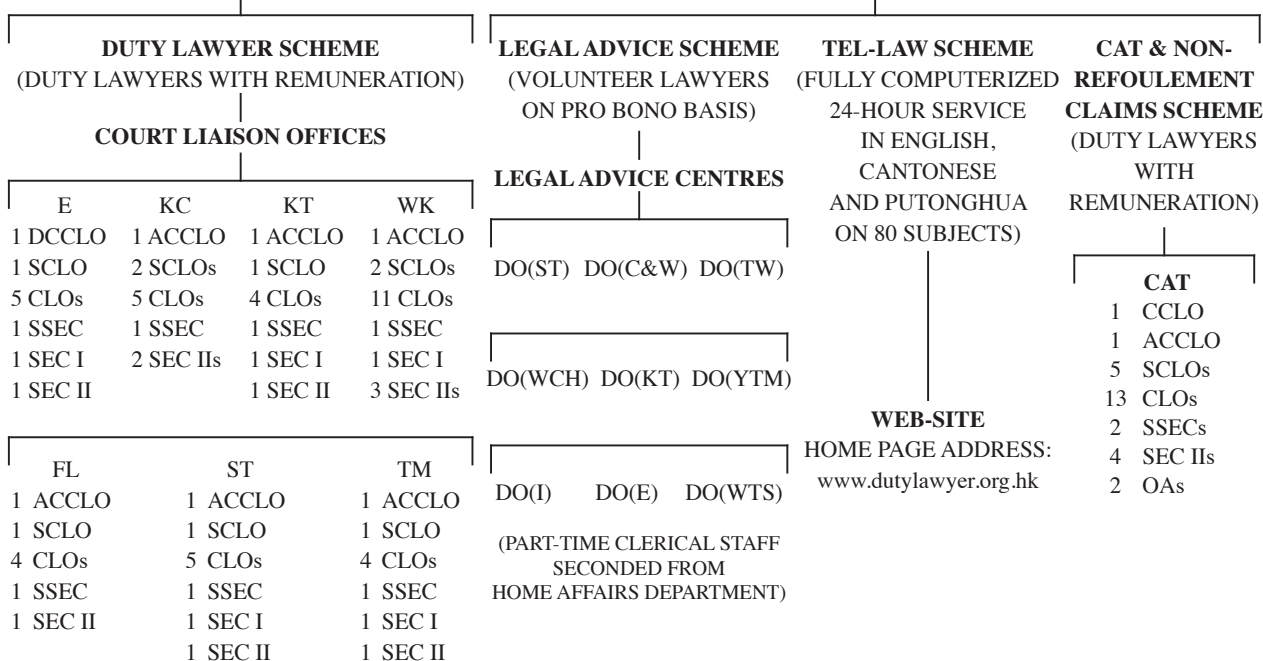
**DUTY LAWYER SCHEME**
(DUTY LAWYERS WITH REMUNERATION)

**COURT LIAISON OFFICES**

| E | KC | KT | WK |
|---|---|---|---|
| 1 DCCLO | 1 ACCLO | 1 ACCLO | 1 ACCLO |
| 1 SCLO | 2 SCLOs | 1 SCLO | 2 SCLOs |
| 5 CLOs | 5 CLOs | 4 CLOs | 11 CLOs |
| 1 SSEC | 1 SSEC | 1 SSEC | 1 SSEC |
| 1 SEC I | 2 SEC IIs | 1 SEC I | 1 SEC I |
| 1 SEC II | | 1 SEC II | 3 SEC IIs |

| FL | ST | TM |
|---|---|---|
| 1 ACCLO | 1 ACCLO | 1 ACCLO |
| 1 SCLO | 1 SCLO | 1 SCLO |
| 4 CLOs | 5 CLOs | 4 CLOs |
| 1 SSEC | 1 SSEC | 1 SSEC |
| 1 SEC II | 1 SEC I | 1 SEC I |
| | 1 SEC II | 1 SEC II |

**LEGAL ADVICE SCHEME**
(VOLUNTEER LAWYERS ON PRO BONO BASIS)

**LEGAL ADVICE CENTRES**

DO(ST) DO(C&W) DO(TW)

DO(WCH) DO(KT) DO(YTM)

DO(I) DO(E) DO(WTS)

(PART-TIME CLERICAL STAFF SECONDED FROM HOME AFFAIRS DEPARTMENT)

**TEL-LAW SCHEME**
(FULLY COMPUTERIZED 24-HOUR SERVICE IN ENGLISH, CANTONESE AND PUTONGHUA ON 80 SUBJECTS)

**WEB-SITE**
HOME PAGE ADDRESS:
www.dutylawyer.org.hk

**CAT & NON-REFOULEMENT CLAIMS SCHEME**
(DUTY LAWYERS WITH REMUNERATION)

**CAT**
1 CCLO
1 ACCLO
5 SCLOs
13 CLOs
2 SSECs
4 SEC IIs
2 OAs